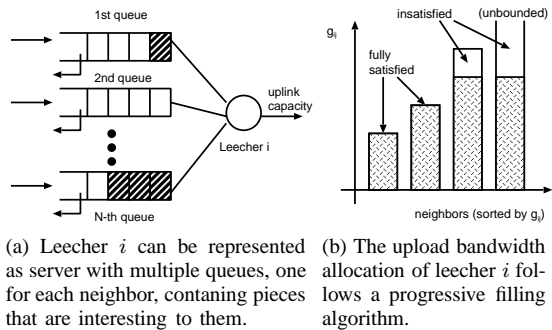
1st queue

2nd queue

uplink capacity

Leecher i

N-th queue

$g_{ij}$

insatisfied

(unbounded)

fully satisfied

neighbors (sorted by $g_{ij}$)

(a) Leecher $i$ can be represented as server with multiple queues, one for each neighbor, contaning pieces that are interesting to them.

(b) The upload bandwidth allocation of leecher $i$ follows a progressive filling algorithm.